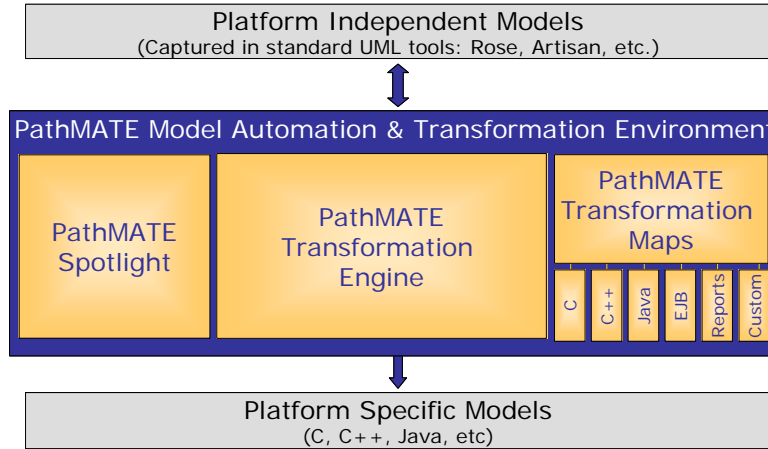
Platform Independent Models
(Captured in standard UML tools: Rose, Artisan, etc.)

PathMATE Model Automation & Transformation Environment

PathMATE Spotlight

PathMATE Transformation Engine

PathMATE Transformation Maps

C

C++

Java

EJB

Reports

Custom

Platform Specific Models
(C, C++, Java, etc)